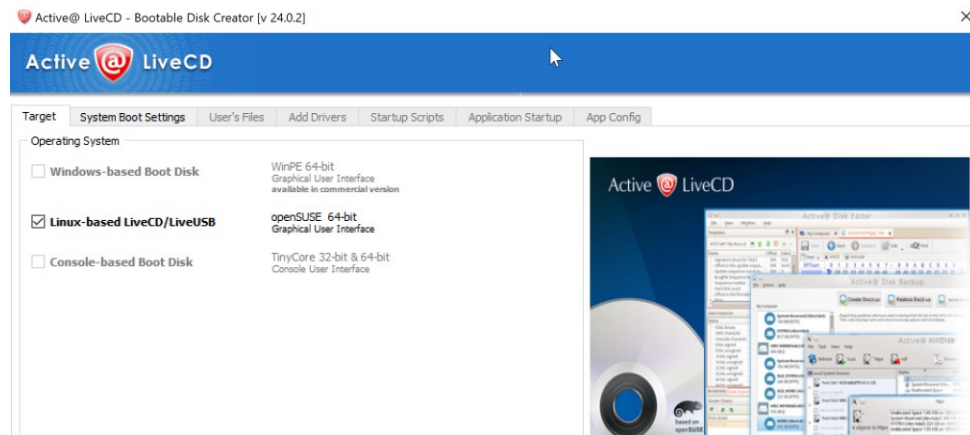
Active@ LiveCD - Bootable Disk Creator [v 24.0.2]

Active@ LiveCD

Target | System Boot Settings | User's Files | Add Drivers | Startup Scripts | Application Startup | App Config

Operating System

Windows-based Boot Disk
WinPE 64-bit
Graphical User Interface
available in commercial version

Linux-based LiveCD/LiveUSB
openSUSE 64-bit
Graphical User Interface

Console-based Boot Disk
TinyCore 32-bit & 64-bit
Console User Interface

Active@ LiveCD

Active@ Disk Editor

Active@ Disk Backup

Create Backup

Restore Backup

Active@ KillDisk

based on openSUSE